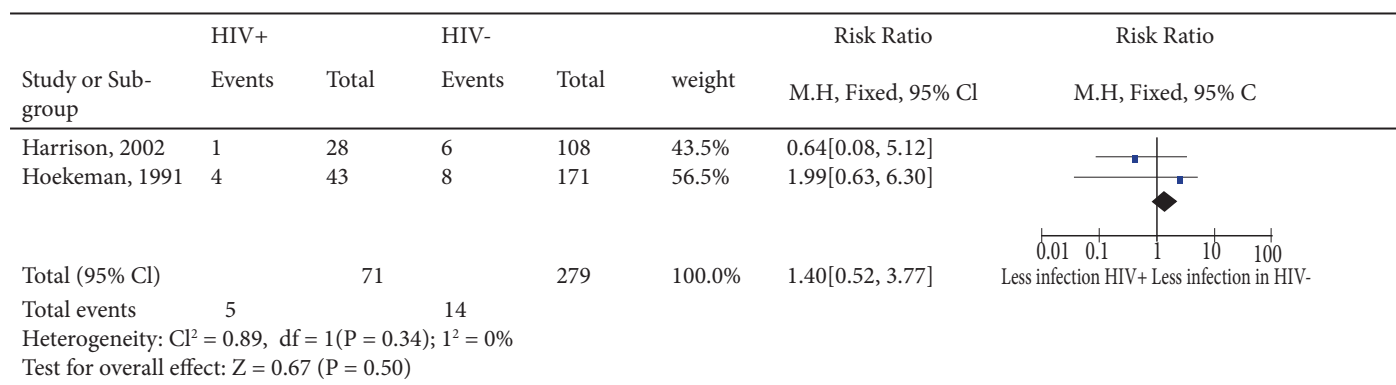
| | HIV+ | | HIV- | | | Risk Ratio | Risk Ratio |
|---|---|---|---|---|---|---|---|
| Study or Subgroup | Events | Total | Events | Total | weight | M.H, Fixed, 95% Cl | M.H, Fixed, 95% C |
| Harrison, 2002 | 1 | 28 | 6 | 108 | 43.5% | 0.64[0.08, 5.12] | |
| Hoekeman, 1991 | 4 | 43 | 8 | 171 | 56.5% | 1.99[0.63, 6.30] | |
| | | | | | | | 0.01 0.1 1 10 100 |
| Total (95% Cl) | | 71 | | 279 | 100.0% | 1.40[0.52, 3.77] | Less infection HIV+ Less infection in HIV- |
| Total events | 5 | | 14 | | | | |

Heterogeneity: $Cl^2 = 0.89$, $df = 1(P = 0.34)$; $1^2 = 0\%$
Test for overall effect: $Z = 0.67$ $(P = 0.50)$